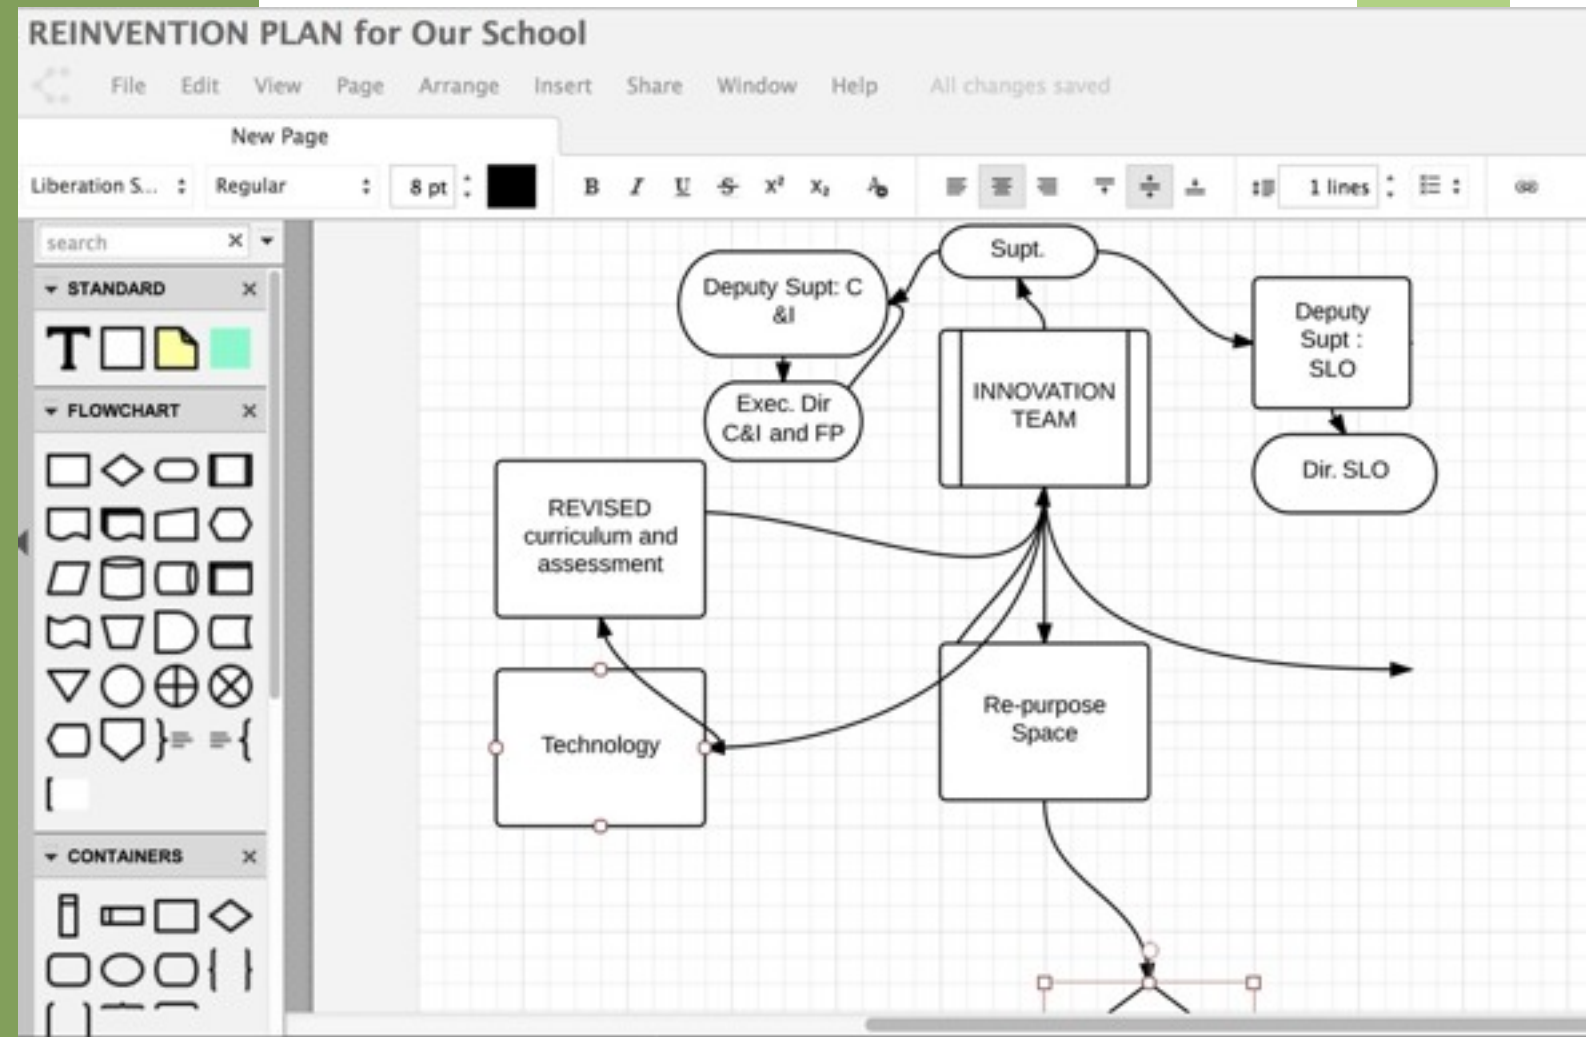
REINVENTION PLAN for Our School

File Edit View Page Arrange Insert Share Window Help All changes saved

New Page

Liberation S... Regular 8 pt B I U S x² x₂ 1 lines

search

STANDARD

T

FLOWCHART

CONTAINERS

Supt.

Deputy Supt: C &I

Exec. Dir C&I and FP

INNOVATION TEAM

Deputy Supt : SLO

Dir. SLO

REVISED curriculum and assessment

Technology

Re-purpose Space